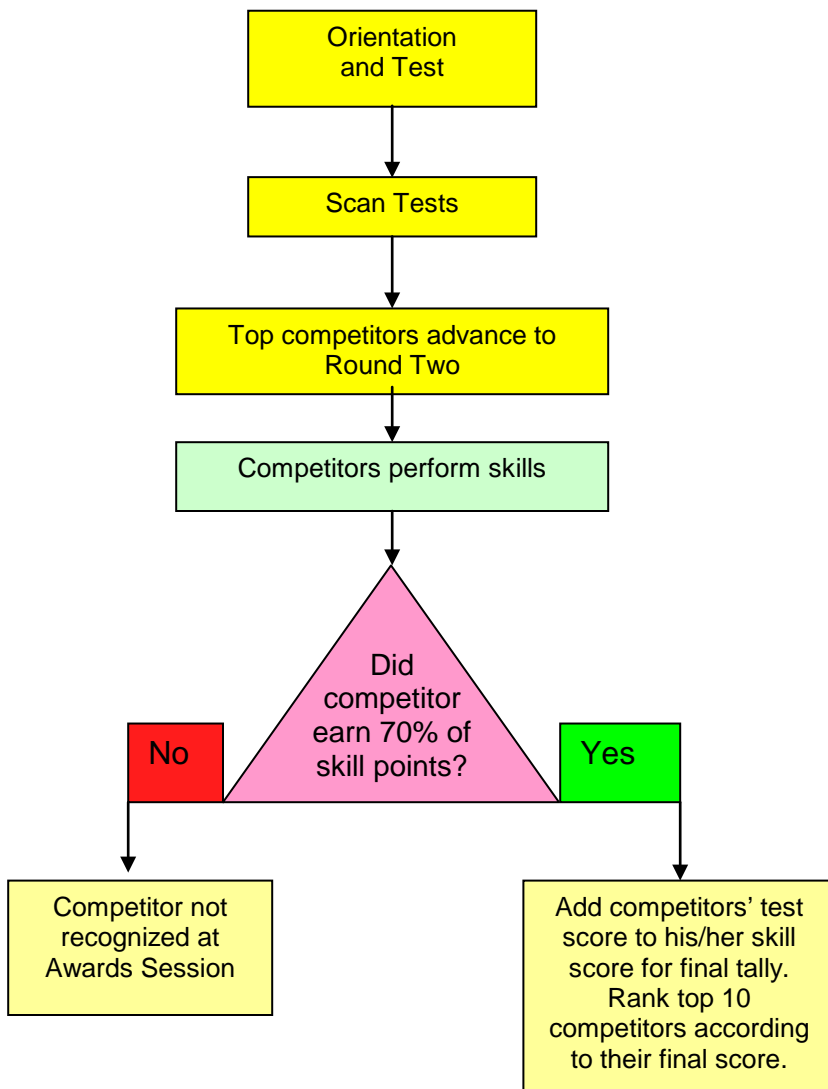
Orientation and Test

Scan Tests

Top competitors advance to Round Two

Competitors perform skills

Did competitor earn 70% of skill points?

No

Yes

Competitor not recognized at Awards Session

Add competitors' test score to his/her skill score for final tally. Rank top 10 competitors according to their final score.